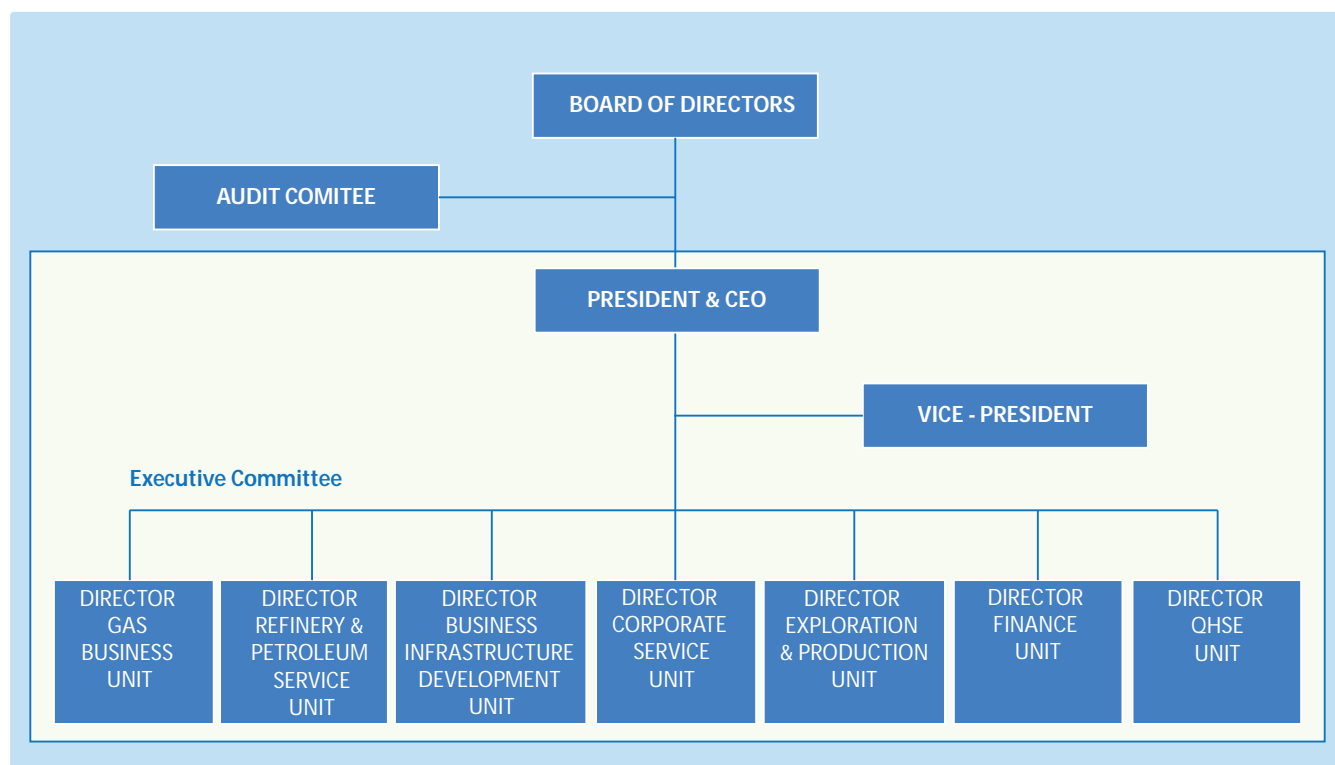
BOARD OF DIRECTORS

AUDIT COMITEE

PRESIDENT & CEO

VICE - PRESIDENT

Executive Committee

DIRECTOR GAS BUSINESS UNIT

DIRECTOR REFINERY & PETROLEUM SERVICE UNIT

DIRECTOR BUSINESS INFRASTRUCTURE DEVELOPMENT UNIT

DIRECTOR CORPORATE SERVICE UNIT

DIRECTOR EXPLORATION & PRODUCTION UNIT

DIRECTOR FINANCE UNIT

DIRECTOR QHSE UNIT